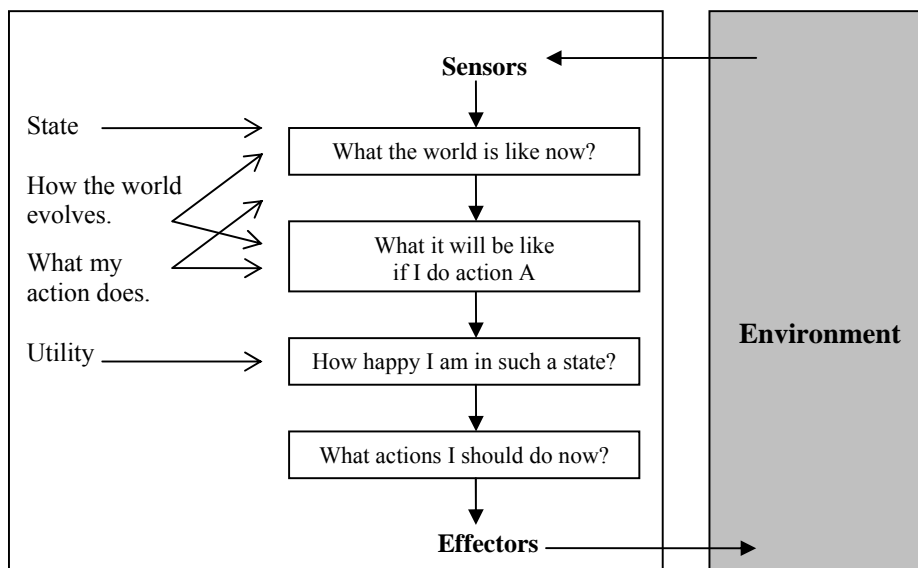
Sensors

State

What the world is like now?

How the world evolves.

What it will be like if I do action A

What my action does.

Utility

How happy I am in such a state?

What actions I should do now?

Effectors

Environment